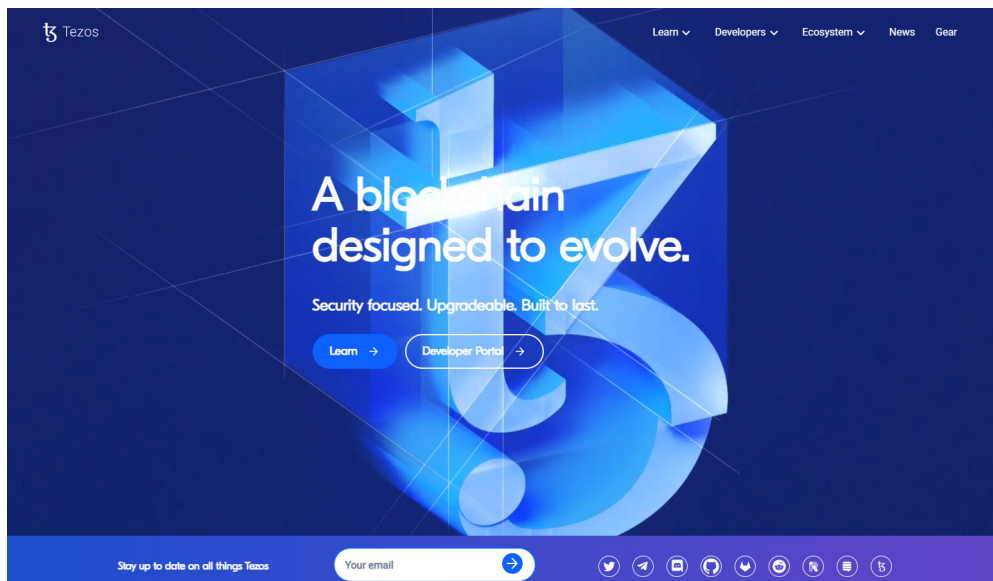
ꜩ Tezos

Learn Developers Ecosystem News Gear

A blockchain designed to evolve.

Security focused. Upgradeable. Built to last.

Learn →

Developer Portal →

Stay up to date on all things Tezos

Your email